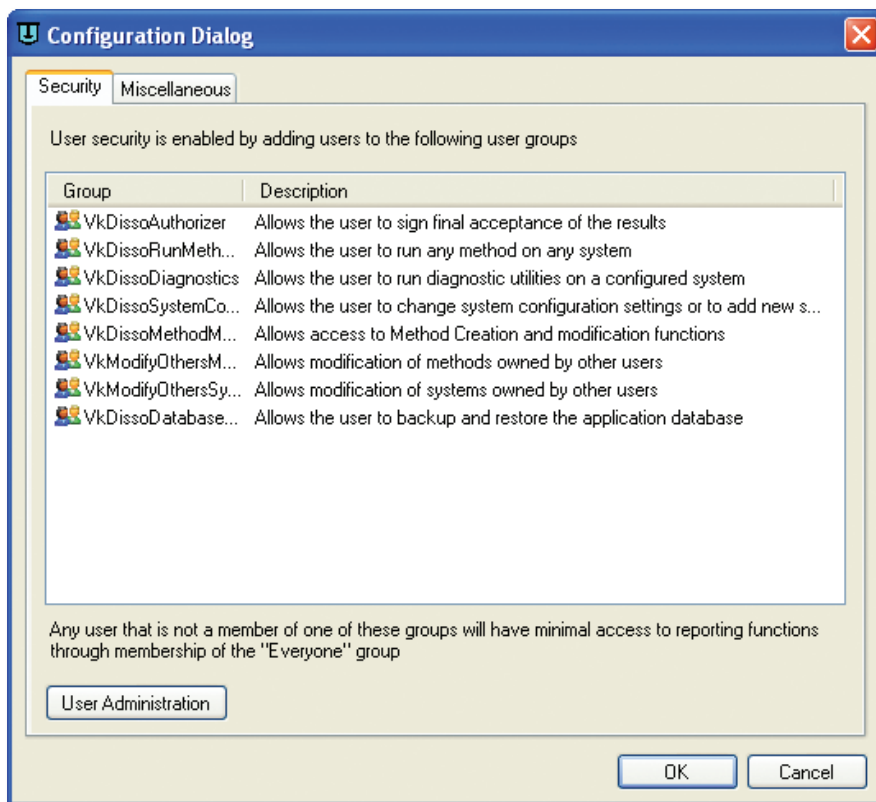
Configuration Dialog

Security | Miscellaneous

User security is enabled by adding users to the following user groups

| Group | Description |
|---|---|
| VkDissoAuthorizer | Allows the user to sign final acceptance of the results |
| VkDissoRunMeth... | Allows the user to run any method on any system |
| VkDissoDiagnostics | Allows the user to run diagnostic utilities on a configured system |
| VkDissoSystemCo... | Allows the user to change system configuration settings or to add new s... |
| VkDissoMethodM... | Allows access to Method Creation and modification functions |
| VkModifyOthersM... | Allows modification of methods owned by other users |
| VkModifyOthersSy... | Allows modification of systems owned by other users |
| VkDissoDatabase... | Allows the user to backup and restore the application database |

Any user that is not a member of one of these groups will have minimal access to reporting functions through membership of the "Everyone" group

User Administration

OK Cancel